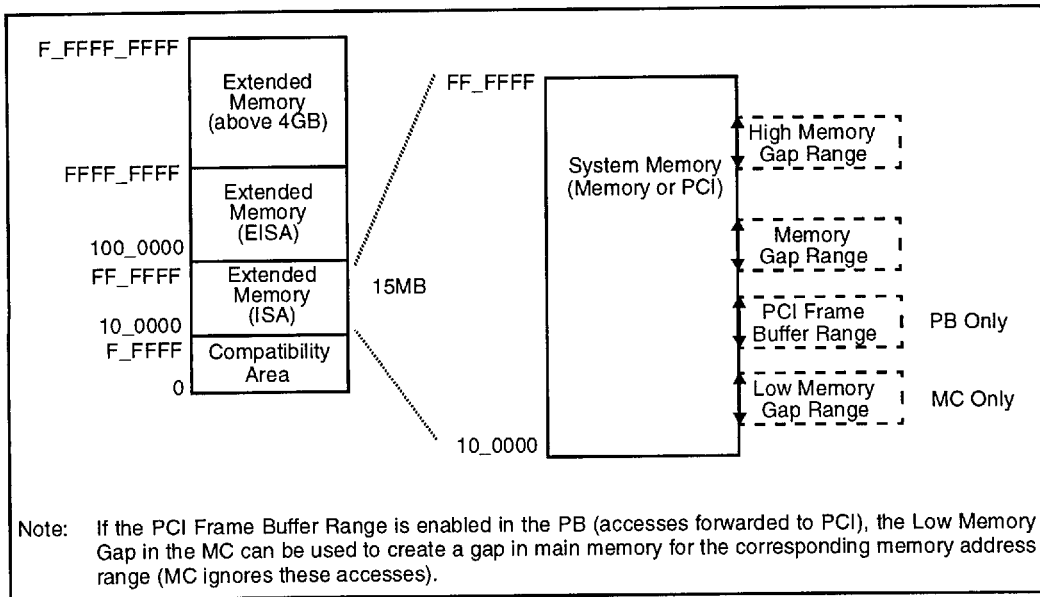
F_FFFF_FFFF
Extended Memory (above 4GB)
FFFF_FFFF
Extended Memory (EISA)
100_0000
FF_FFFF
Extended Memory (ISA)
10_0000
F_FFFF
Compatibility Area
0

15MB

FF_FFFF
System Memory (Memory or PCI)
10_0000

High Memory Gap Range
Memory Gap Range
PCI Frame Buffer Range
PB Only
Low Memory Gap Range
MC Only

Note: If the PCI Frame Buffer Range is enabled in the PB (accesses forwarded to PCI), the Low Memory Gap in the MC can be used to create a gap in main memory for the corresponding memory address range (MC ignores these accesses).